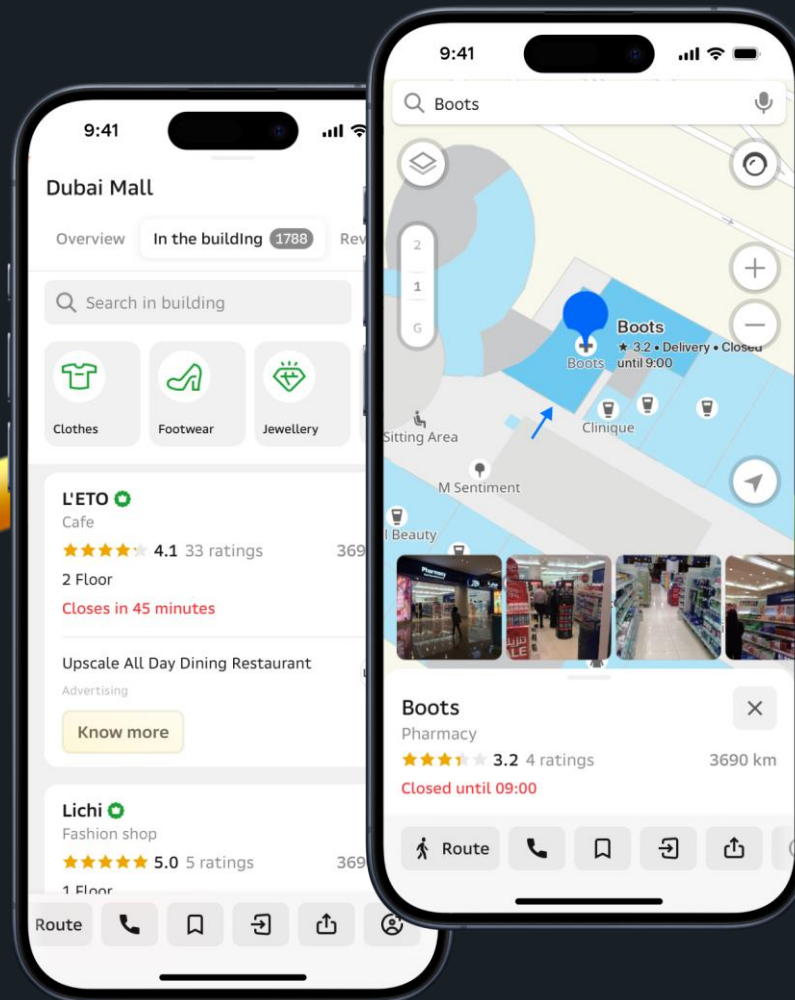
9:41

Dubai Mall

Overview In the building 1788 Rev

Search in building

Clothes Footwear Jewellery

L'ETO
Cafe
4.1 33 ratings 369
2 Floor
Closes in 45 minutes

Upscale All Day Dining Restaurant
Advertising
Know more

Lichi
Fashion shop
5.0 5 ratings 369
1 Floor

Route

9:41

Boots

2
1
G

Boots
★ 3.2 • Delivery • Closed until 9:00
Boots
Clinique
Sitting Area
M Sentiment
l Beauty

Boots
Pharmacy
3.2 4 ratings 3690 km
Closed until 09:00

Route